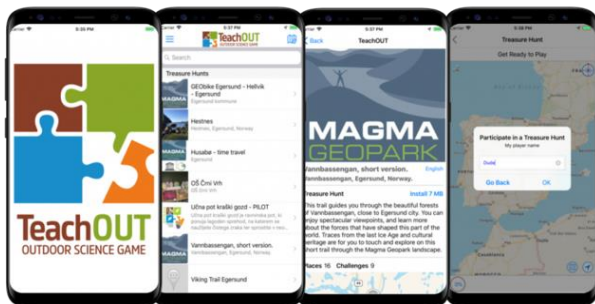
TeachOUT
OUTDOOR SCIENCE GAME

5:37 PM
TeachOUT
OUTDOOR SCIENCE GAME
Search
Treasure Hunts
GEOblike Egersund - Hellvik - Egersund
Egersund kommune
Hestnes
Hestnes, Egersund, Norway
Husaba - time travel
Egersund, Norway
OŠ Črni Vrh
Učna pot kraški gozd - PILOT
Vannbassengan, short version.
Egersund, Norway
Viking Trail Egersund

5:37 PM
Back
TeachOUT
MAGMA
GEOPARK
English
Vannbassengan, short version.
Vannbassengan, Egersund, Norway.
Treasure Hunt
Install 7 MB
This trail guides you through the beautiful forests of Vannbassengan, close to Egersund city. You can enjoy spectacular viewpoints, and learn more about the forces that have shaped this part of the world. Traces from the last Ice Age and cultural heritage are for you to touch and explore on this short trail through the Magma Geopark landscape.
Races 16
Challenges 9

Treasure Hunt
Get Ready to Play
Participate in a Treasure Hunt
My player name
Go Back
OK